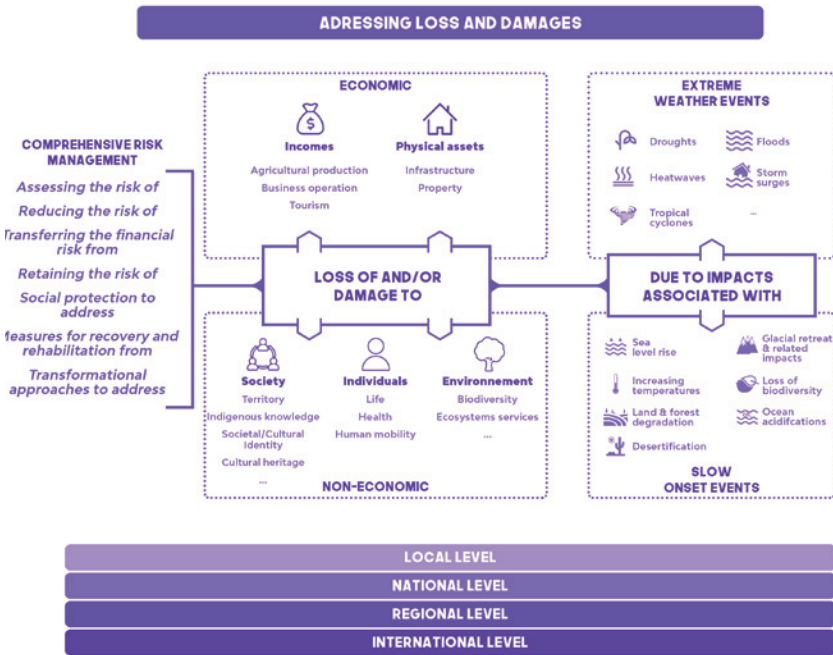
ADRESSING LOSS AND DAMAGES

COMPREHENSIVE RISK MANAGEMENT

Assessing the risk of

Reducing the risk of

Transferring the financial risk from

Retaining the risk of

Social protection to address

Measures for recovery and rehabilitation from

Transformational approaches to address

ECONOMIC

Incomes

Agricultural production

Business operation

Tourism

Physical assets

Infrastructure

Property

LOSS OF AND/OR DAMAGE TO

Society

Territory

Indigenous knowledge

Societal/Cultural Identity

Cultural heritage

...

Individuals

Life

Health

Human mobility

Environnement

Biodiversity

Ecosystems services

...

NON-ECONOMIC

EXTREME WEATHER EVENTS

Droughts

Floods

Heatwaves

Storm surges

Tropical cyclones

...

DUE TO IMPACTS ASSOCIATED WITH

Sea level rise

Glacial retreat & related impacts

Increasing temperatures

Loss of biodiversity

Land & forest degradation

Ocean acidifcations

Desertification

SLOW ONSET EVENTS

LOCAL LEVEL

NATIONAL LEVEL

REGIONAL LEVEL

INTERNATIONAL LEVEL